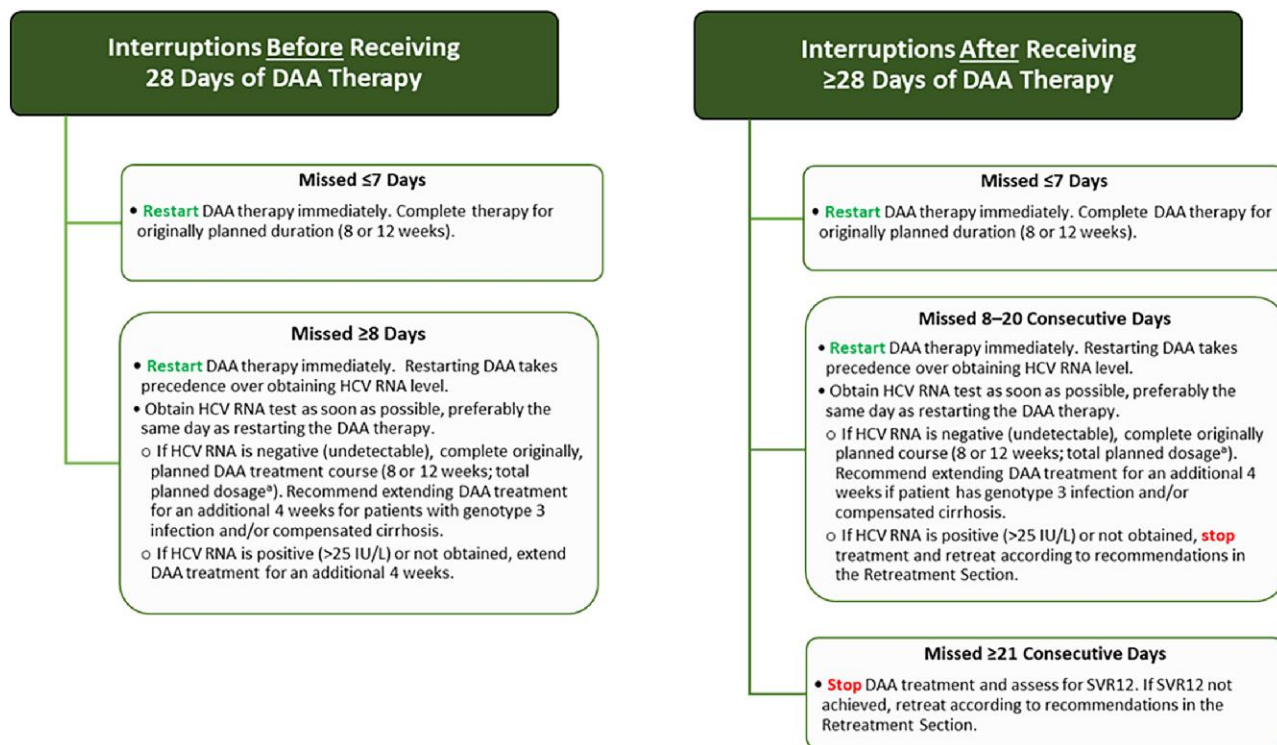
Interruptions Before Receiving 28 Days of DAA Therapy

Missed ≤7 Days

• Restart DAA therapy immediately. Complete therapy for originally planned duration (8 or 12 weeks).

Missed ≥8 Days

• Restart DAA therapy immediately. Restarting DAA takes precedence over obtaining HCV RNA level.
• Obtain HCV RNA test as soon as possible, preferably the same day as restarting the DAA therapy.
o If HCV RNA is negative (undetectable), complete originally, planned DAA treatment course (8 or 12 weeks; total planned dosage$^{a}$). Recommend extending DAA treatment for an additional 4 weeks for patients with genotype 3 infection and/or compensated cirrhosis.
o If HCV RNA is positive (>25 IU/L) or not obtained, extend DAA treatment for an additional 4 weeks.

Interruptions After Receiving ≥28 Days of DAA Therapy

Missed ≤7 Days

• Restart DAA therapy immediately. Complete DAA therapy for originally planned duration (8 or 12 weeks).

Missed 8–20 Consecutive Days

• Restart DAA therapy immediately. Restarting DAA takes precedence over obtaining HCV RNA level.
• Obtain HCV RNA test as soon as possible, preferably the same day as restarting the DAA therapy.
o If HCV RNA is negative (undetectable), complete originally planned course (8 or 12 weeks; total planned dosage$^{a}$). Recommend extending DAA treatment for an additional 4 weeks if patient has genotype 3 infection and/or compensated cirrhosis.
o If HCV RNA is positive (>25 IU/L) or not obtained, stop treatment and retreat according to recommendations in the Retreatment Section.

Missed ≥21 Consecutive Days

• Stop DAA treatment and assess for SVR12. If SVR12 not achieved, retreat according to recommendations in the Retreatment Section.